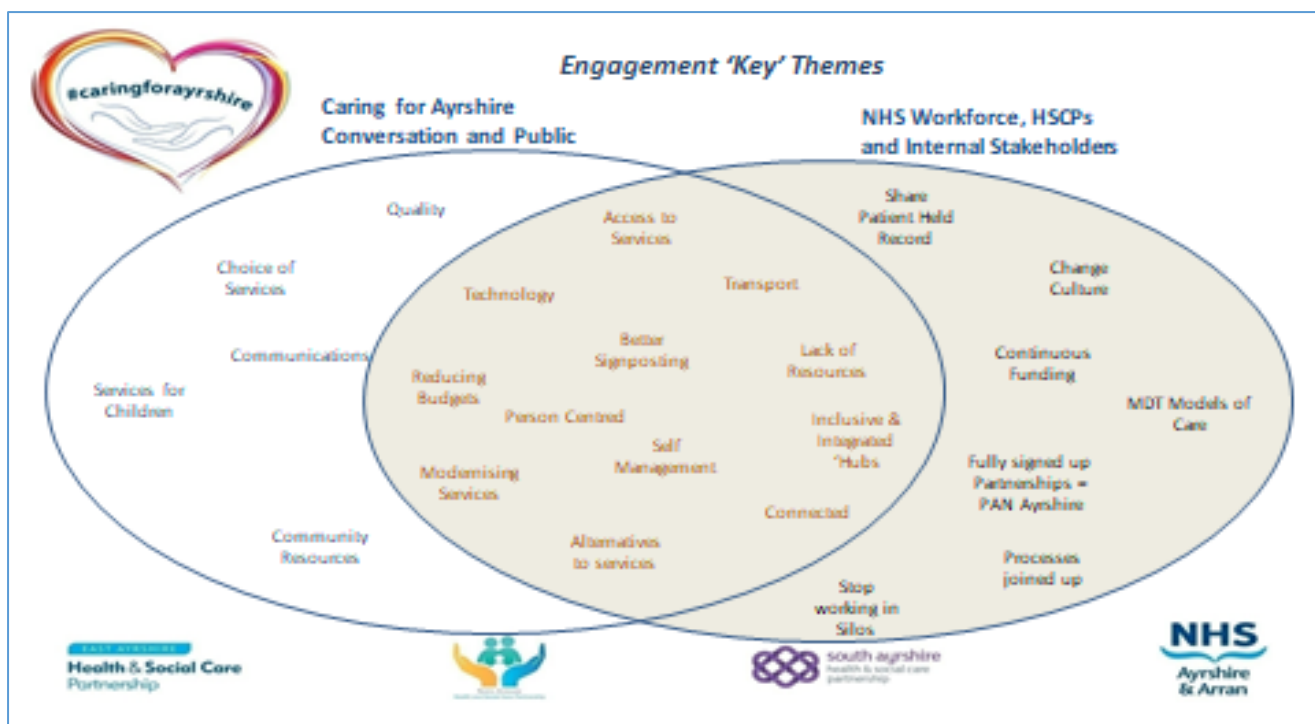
#caringforayrshire

Engagement 'Key' Themes

Caring for Ayrshire Conversation and Public

NHS Workforce, HSCPs and Internal Stakeholders

Quality

Choice of Services

Communications

Services for Children

Community Resources

Access to Services

Technology

Transport

Better Signposting

Lack of Resources

Reducing Budgets

Person Centred

Self Management

Inclusive & Integrated 'Hubs

Modernising Services

Connected

Alternatives to services

Share Patient Held Record

Change Culture

Continuous Funding

MDT Models of Care

Fully signed up Partnerships = PAN Ayrshire

Processes joined up

Stop working in Silos

EAST AYRSHIRE
Health & Social Care Partnership

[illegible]

south ayrshire
health & social care partnership

NHS
Ayrshire & Arran